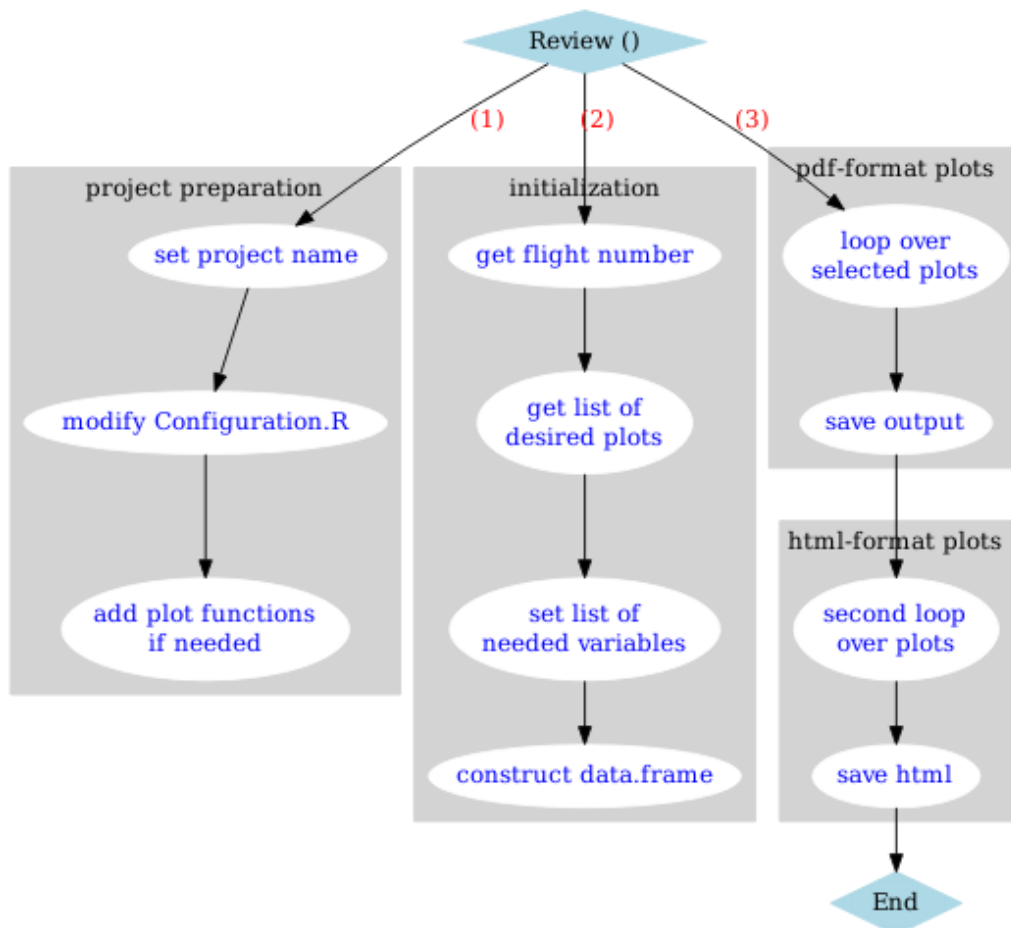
Review ()

(1)

(2)

(3)

project preparation

set project name

modify Configuration.R

add plot functions if needed

initialization

get flight number

get list of desired plots

set list of needed variables

construct data.frame

pdf-format plots

loop over selected plots

save output

html-format plots

second loop over plots

save html

End